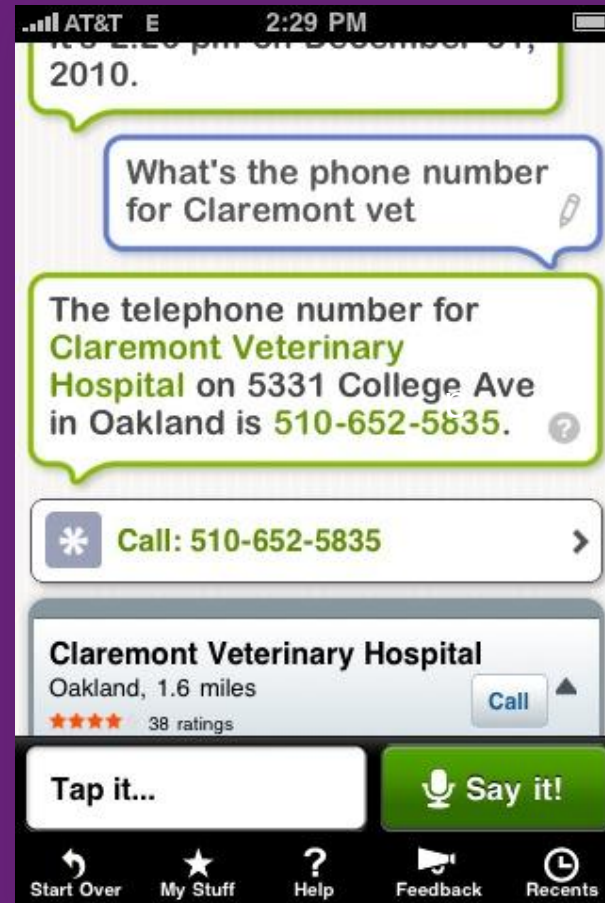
AT&T E 2:29 PM

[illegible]
2010.

What's the phone number for Claremont vet

The telephone number for Claremont Veterinary Hospital on 5331 College Ave in Oakland is 510-652-5835.

Call: 510-652-5835

Claremont Veterinary Hospital
Oakland, 1.6 miles
★★★★ 38 ratings
Call

Tap it...
Say it!

Start Over
My Stuff
Help
Feedback
Recents